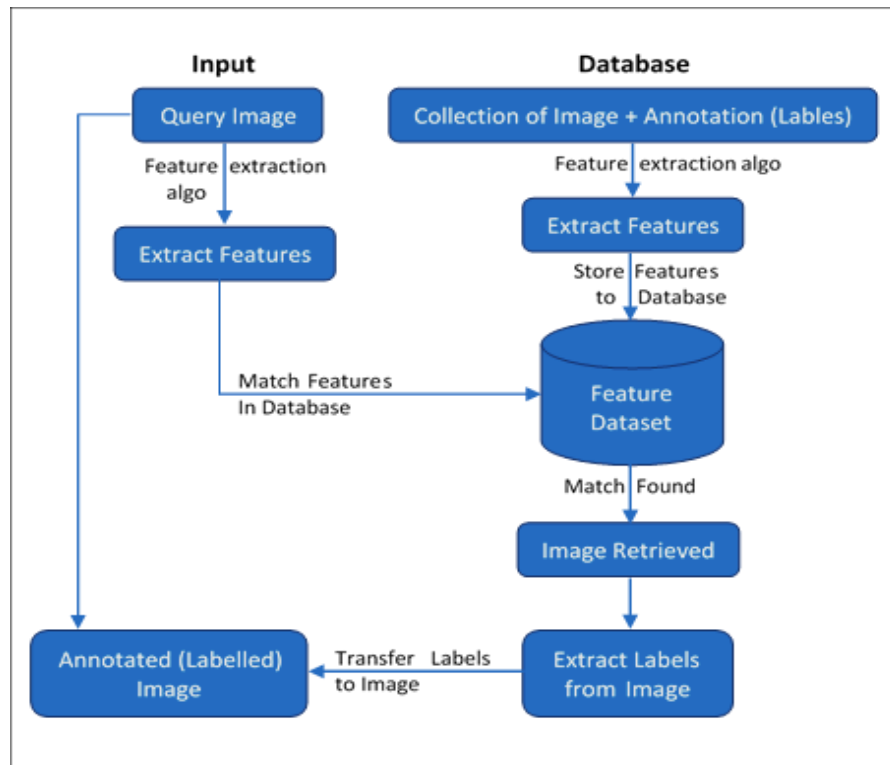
Input

Database

Query Image

Collection of Image + Annotation (Lables)

Feature extraction algo

Feature extraction algo

Extract Features

Extract Features

Store Features to Database

Match Features In Database

Feature Dataset

Match Found

Image Retrieved

Annotated (Labelled) Image

Transfer Labels to Image

Extract Labels from Image